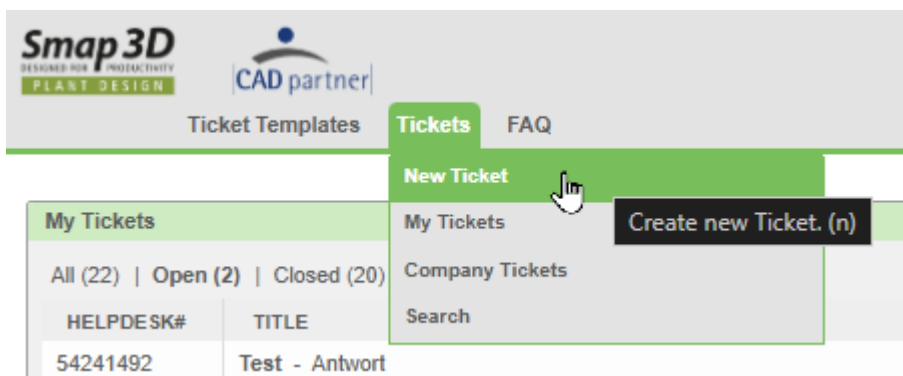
Smap 3D
DESIGNED FOR PRODUCTIVITY
PLANT DESIGN

CAD partner

Ticket Templates Tickets FAQ

New Ticket
My Tickets
Company Tickets
Search

Create new Ticket. (n)

My Tickets

All (22) | Open (2) | Closed (20)

| HELPDESK# | TITLE |
|---|---|
| 54241492 | Test - Antwort |